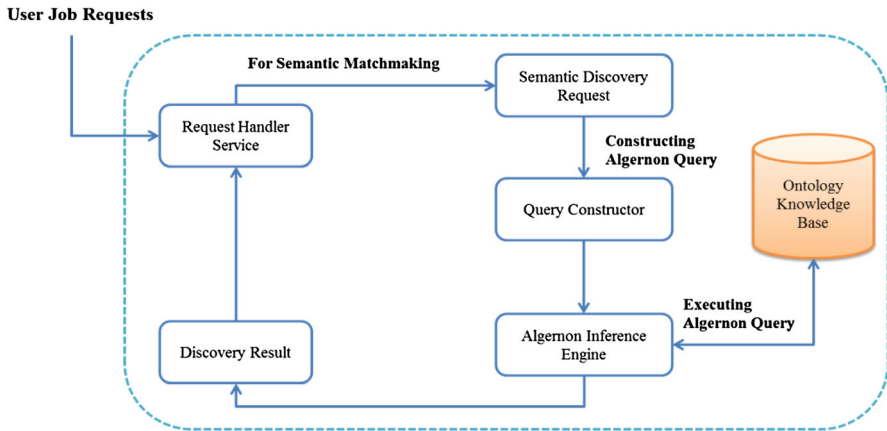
User Job Requests

For Semantic Matchmaking

Semantic Discovery Request

Request Handler Service

Constructing Algernon Query

Ontology Knowledge Base

Query Constructor

Executing Algernon Query

Discovery Result

Algernon Inference Engine